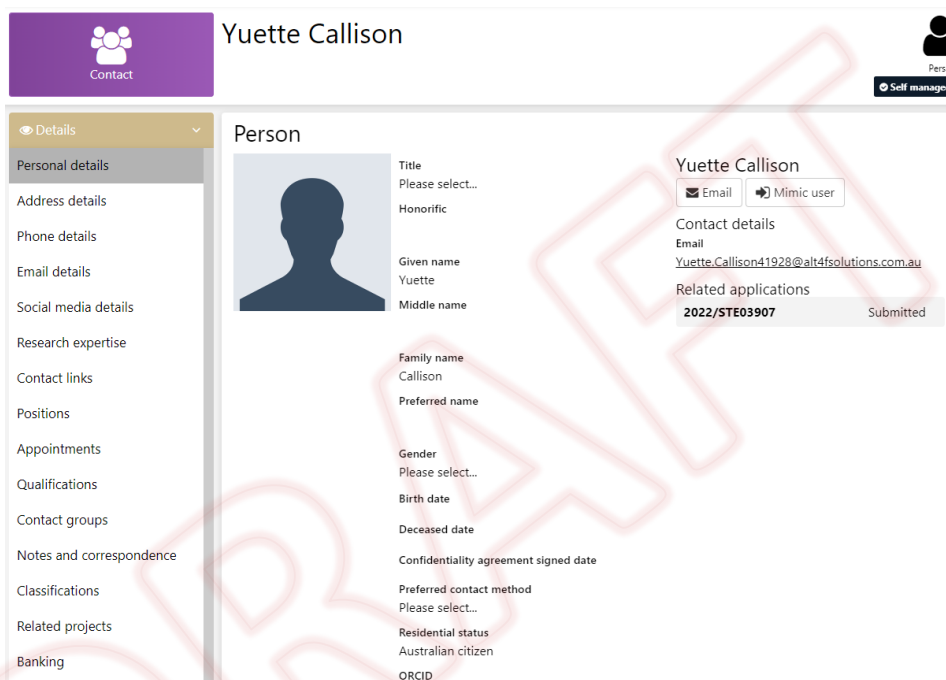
Contact

Yuette Callison

Pers

Self manage

Details

Personal details

Address details

Phone details

Email details

Social media details

Research expertise

Contact links

Positions

Appointments

Qualifications

Contact groups

Notes and correspondence

Classifications

Related projects

Banking

Person

Title
Please select...

Honorific

Given name
Yuette

Middle name

Family name
Callison

Preferred name

Gender
Please select...

Birth date

Deceased date

Confidentiality agreement signed date

Preferred contact method
Please select...

Residential status
Australian citizen

ORCID

Yuette Callison

Email Mimic user

Contact details

Email
Yuette.Callison41928@alt4fsolutions.com.au

Related applications

| 2022/STE03907 | Submitted |
|---|---|

DRAFT